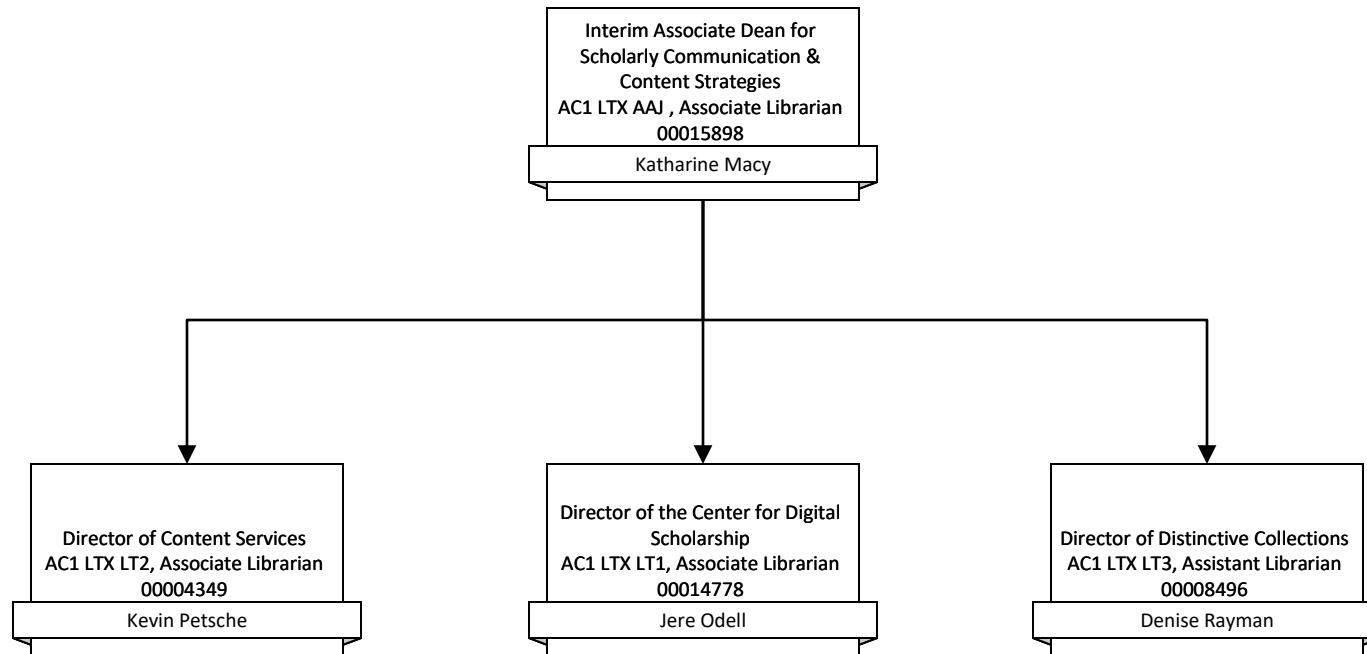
Interim Associate Dean for Scholarly Communication & Content Strategies
AC1 LTX AAJ , Associate Librarian
00015898
Katharine Macy

Director of Content Services
AC1 LTX LT2, Associate Librarian
00004349
Kevin Petsche

Director of the Center for Digital Scholarship
AC1 LTX LT1, Associate Librarian
00014778
Jere Odell

Director of Distinctive Collections
AC1 LTX LT3, Assistant Librarian
00008496
Denise Rayman